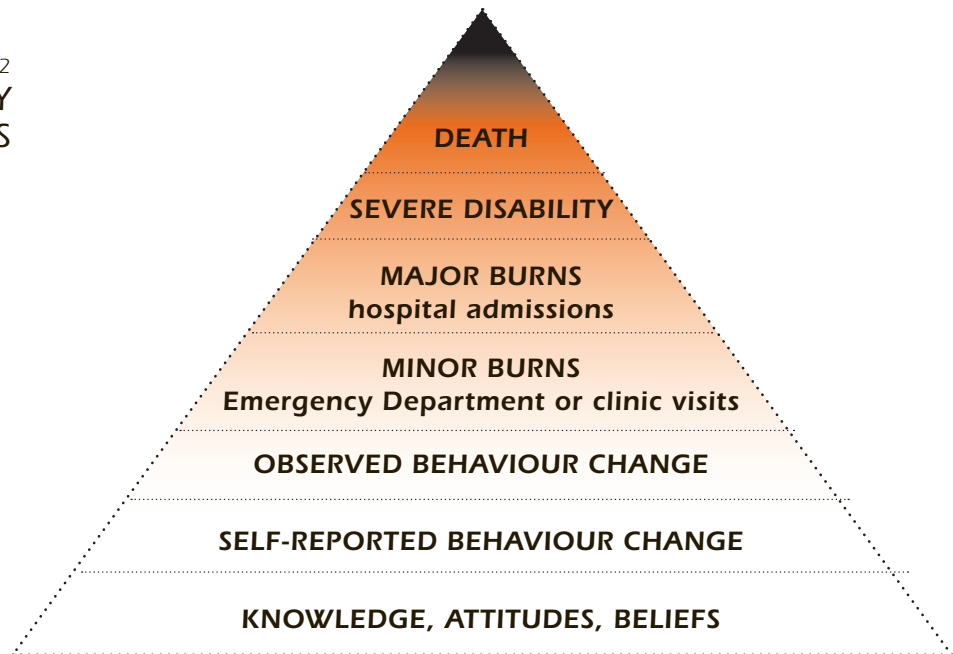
2
Y
S

DEATH

SEVERE DISABILITY

MAJOR BURNS
hospital admissions

MINOR BURNS
Emergency Department or clinic visits

OBSERVED BEHAVIOUR CHANGE

SELF-REPORTED BEHAVIOUR CHANGE

KNOWLEDGE, ATTITUDES, BELIEFS